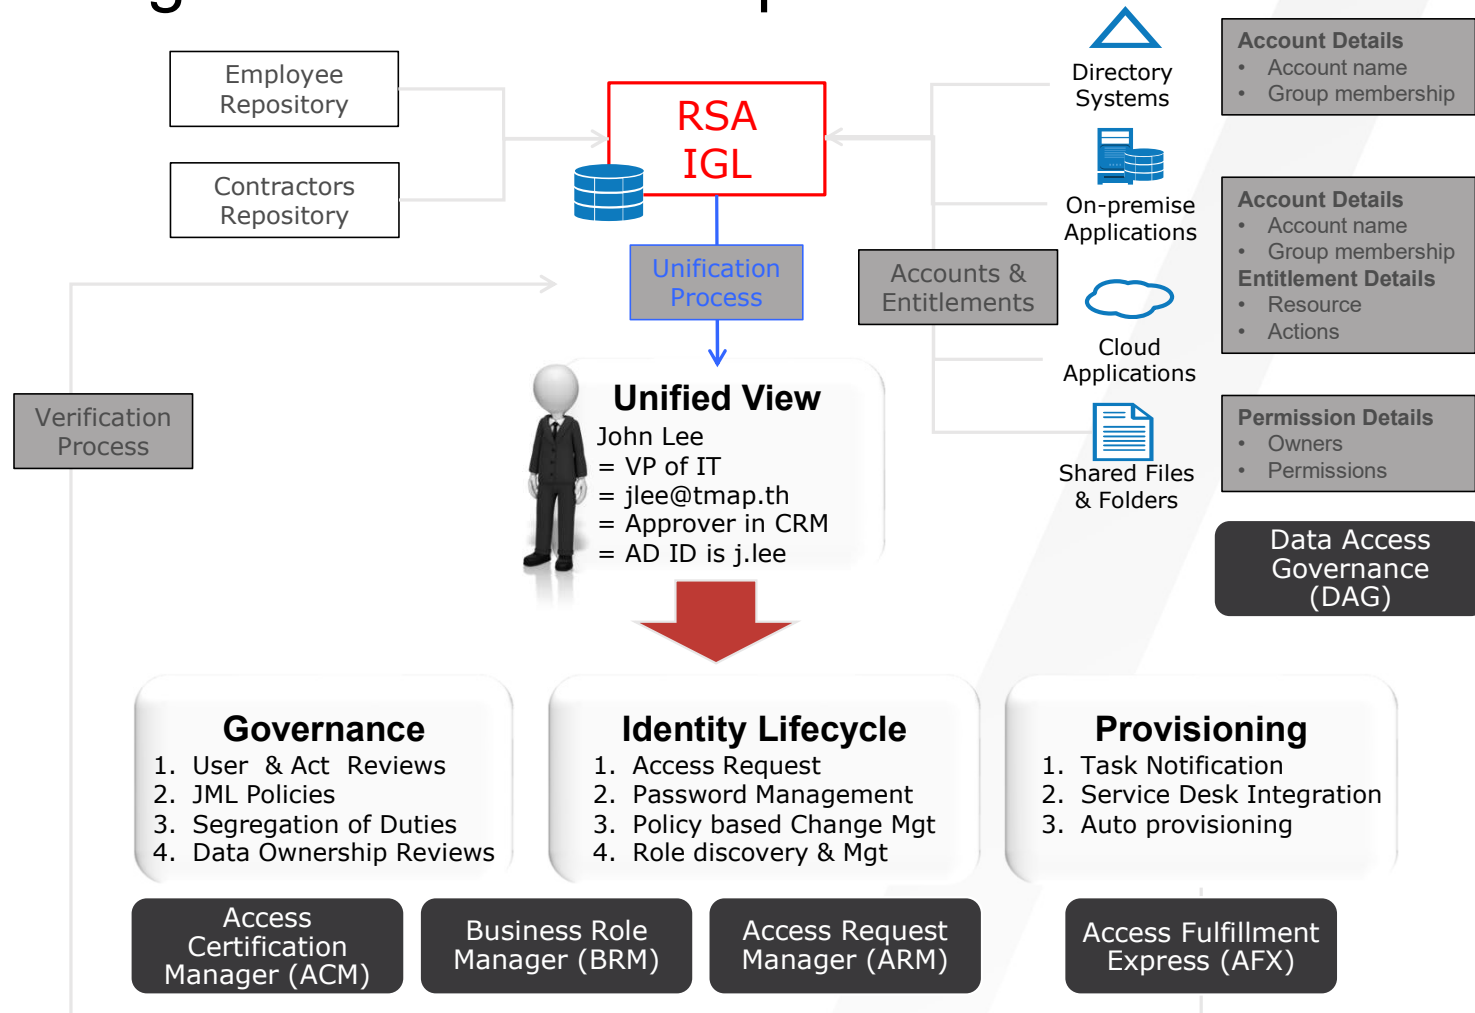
Employee Repository

Contractors Repository

RSA IGL

Unification Process

Directory Systems

On-premise Applications

Cloud Applications

Shared Files & Folders

Accounts & Entitlements

Account Details
• Account name
• Group membership

Account Details
• Account name
• Group membership
Entitlement Details
• Resource
• Actions

Permission Details
• Owners
• Permissions

Data Access Governance (DAG)

Verification Process

Unified View
John Lee
= VP of IT
= jlee@tmap.th
= Approver in CRM
= AD ID is j.lee

Governance
1. User & Act Reviews
2. JML Policies
3. Segregation of Duties
4. Data Ownership Reviews

Identity Lifecycle
1. Access Request
2. Password Management
3. Policy based Change Mgt
4. Role discovery & Mgt

Provisioning
1. Task Notification
2. Service Desk Integration
3. Auto provisioning

Access Certification Manager (ACM)

Business Role Manager (BRM)

Access Request Manager (ARM)

Access Fulfillment Express (AFX)